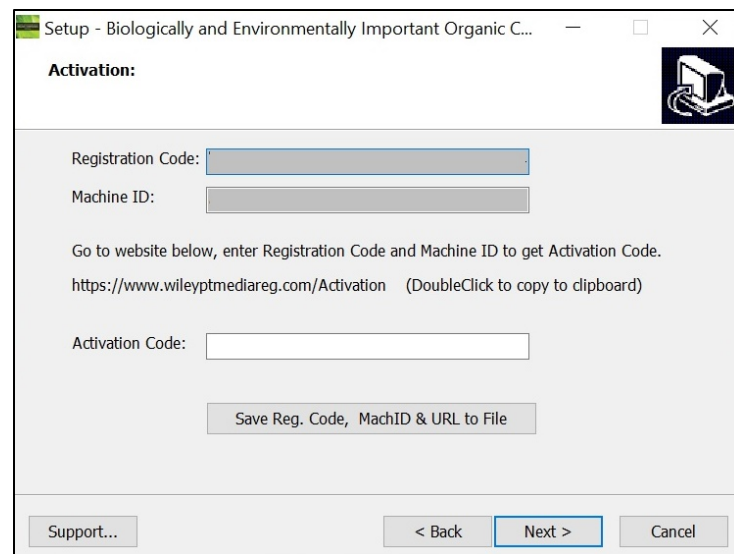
Setup - Biologically and Environmentally Important Organic C...

Activation:

Registration Code:

Machine ID:

Go to website below, enter Registration Code and Machine ID to get Activation Code.

https://www.wileyptmediareg.com/Activation (DoubleClick to copy to clipboard)

Activation Code:

Save Reg. Code, MachID & URL to File

Support...

< Back

Next >

Cancel